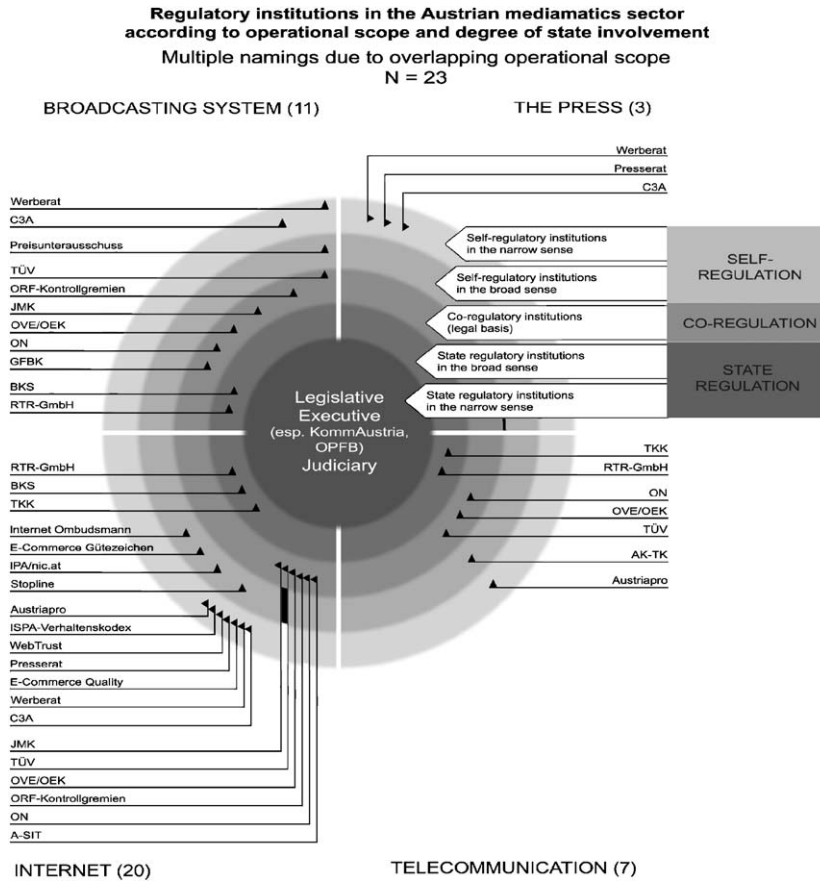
Regulatory institutions in the Austrian mediamatics sector according to operational scope and degree of state involvement

Multiple namings due to overlapping operational scope
N = 23

BROADCASTING SYSTEM (11)

THE PRESS (3)

Werberat
C3A
Preisunterausschuss
TÜV
ORF-Kontrollgremien
JMK
OVE/OEK
ON
GFBK
BKS
RTR-GmbH

Werberat
Presserat
C3A

Self-regulatory institutions in the narrow sense
Self-regulatory institutions in the broad sense
Co-regulatory institutions (legal basis)
State regulatory institutions in the broad sense
State regulatory institutions in the narrow sense

SELF-REGULATION
CO-REGULATION
STATE REGULATION

Legislative
Executive
(esp. KommAustria, OPFB)
Judiciary

RTR-GmbH
BKS
TKK
Internet Ombudsmann
E-Commerce Gütezeichen
IPA/nic.at
Stopline
Austriapro
ISPA-Verhaltenskodex
WebTrust
Presserat
E-Commerce Quality
Werberat
C3A
JMK
TÜV
OVE/OEK
ORF-Kontrollgremien
ON
A-SIT

TKK
RTR-GmbH
ON
OVE/OEK
TÜV
AK-TK
Austriapro

INTERNET (20)

TELECOMMUNICATION (7)